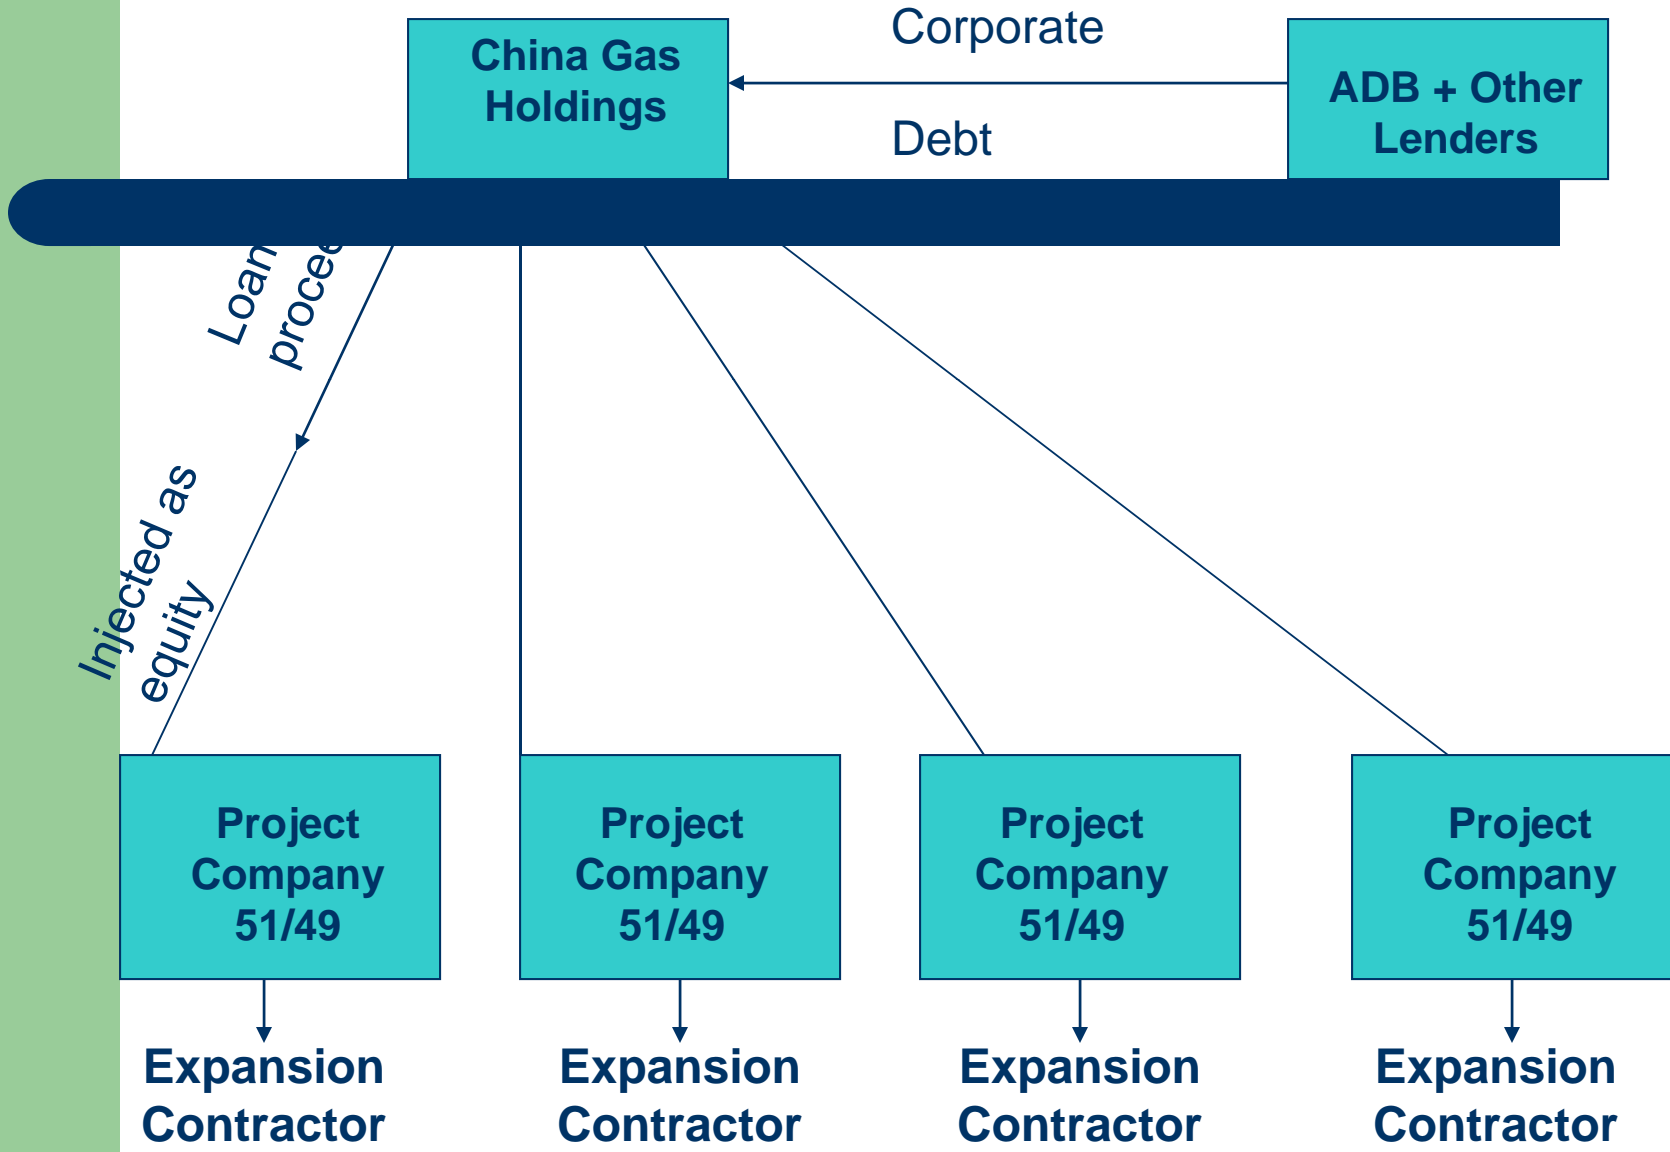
China Gas Holdings

Corporate

Debt

ADB + Other Lenders

Loan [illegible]
proce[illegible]

Injected as equity

Project Company 51/49

Project Company 51/49

Project Company 51/49

Project Company 51/49

Expansion Contractor

Expansion Contractor

Expansion Contractor

Expansion Contractor